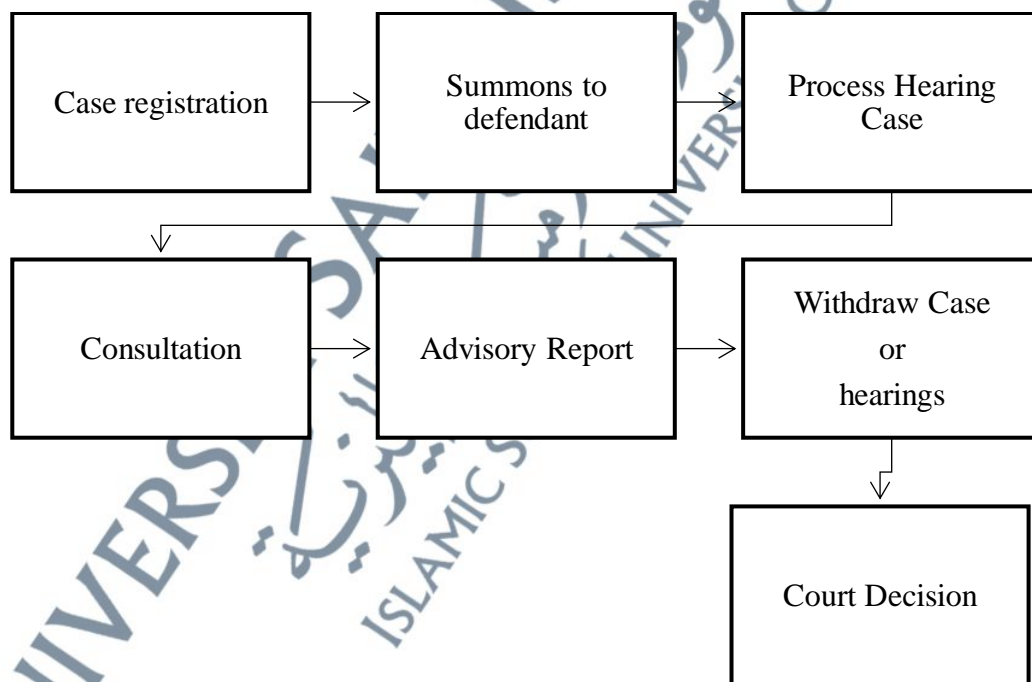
Case registration

Summons to defendant

Process Hearing Case

Consultation

Advisory Report

Withdraw Case
or
hearings

Court Decision

UNIVERSITI ISLAM SULTAN SHARIF ALI
UNIVERSITI ISLAMIC SULTAN SHARIF ALI